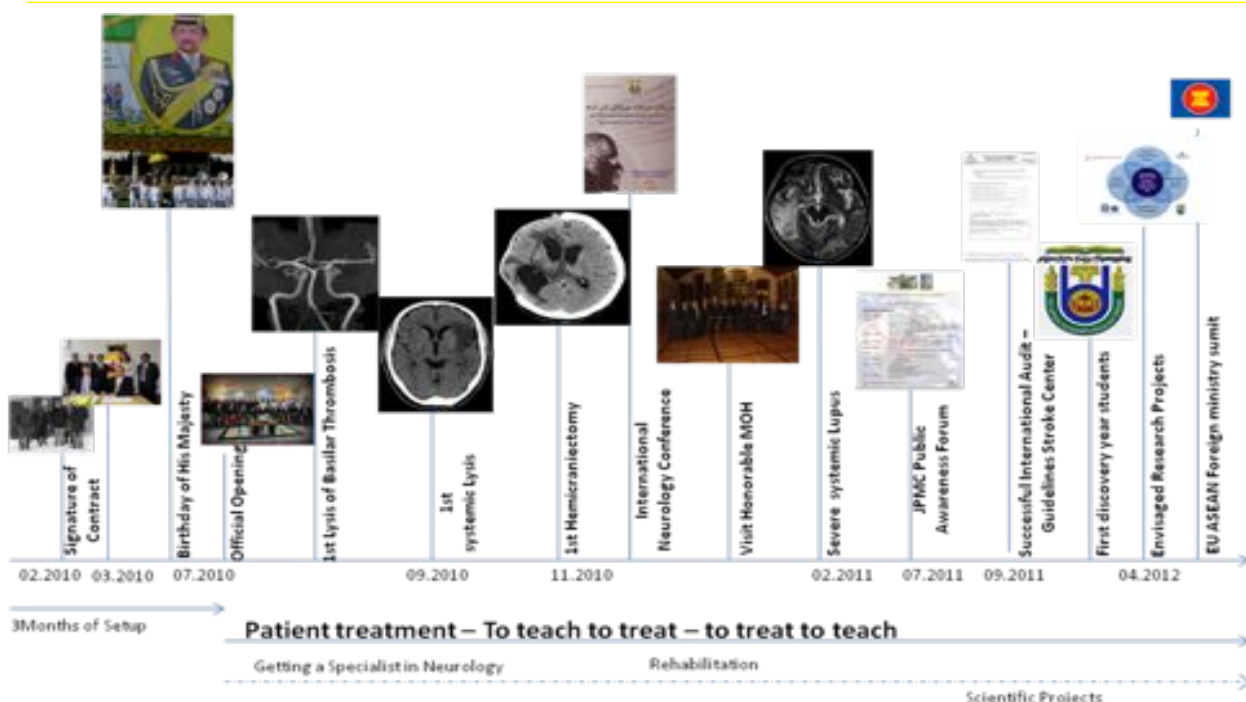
Signature of Contract

Birthday of His Majesty

Official Opening

1st Lysis of Basilar Thrombosis

1st systemic Lysis

1st Hemicraniectomy

International Neurology Conference

Visit Honorable MOH

Severe systemic Lupus

JPMC Public Awareness Forum

Successful International Audit – Guidelines Stroke Center

First discovery year students

Envisaged Research Projects

EU ASEAN Foreign ministry sumit

02.2010 03.2010 07.2010 09.2010 11.2010 02.2011 07.2011 09.2011 04.2012

3Months of Setup

Patient treatment – To teach to treat – to treat to teach

Getting a Specialist in Neurology

Rehabilitation

Scientific Projects